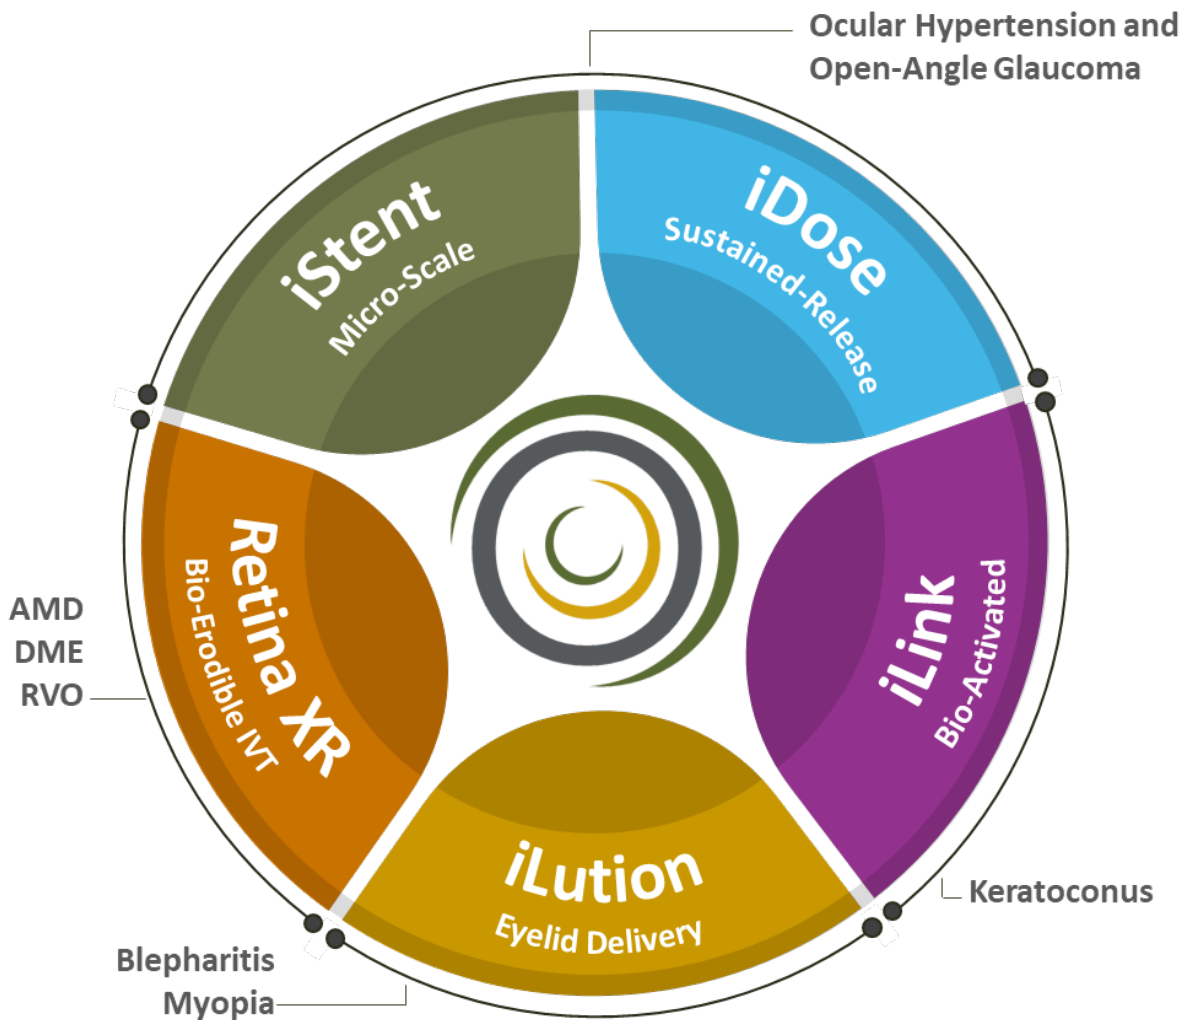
Ocular Hypertension and Open-Angle Glaucoma

iStent
Micro-Scale

iDose
Sustained-Release

iLink
Bio-Activated

iLution
Eyelid Delivery

Retina XR
Bio-Erodible IVT

AMD
DME
RVO

Keratoconus

Blepharitis
Myopia